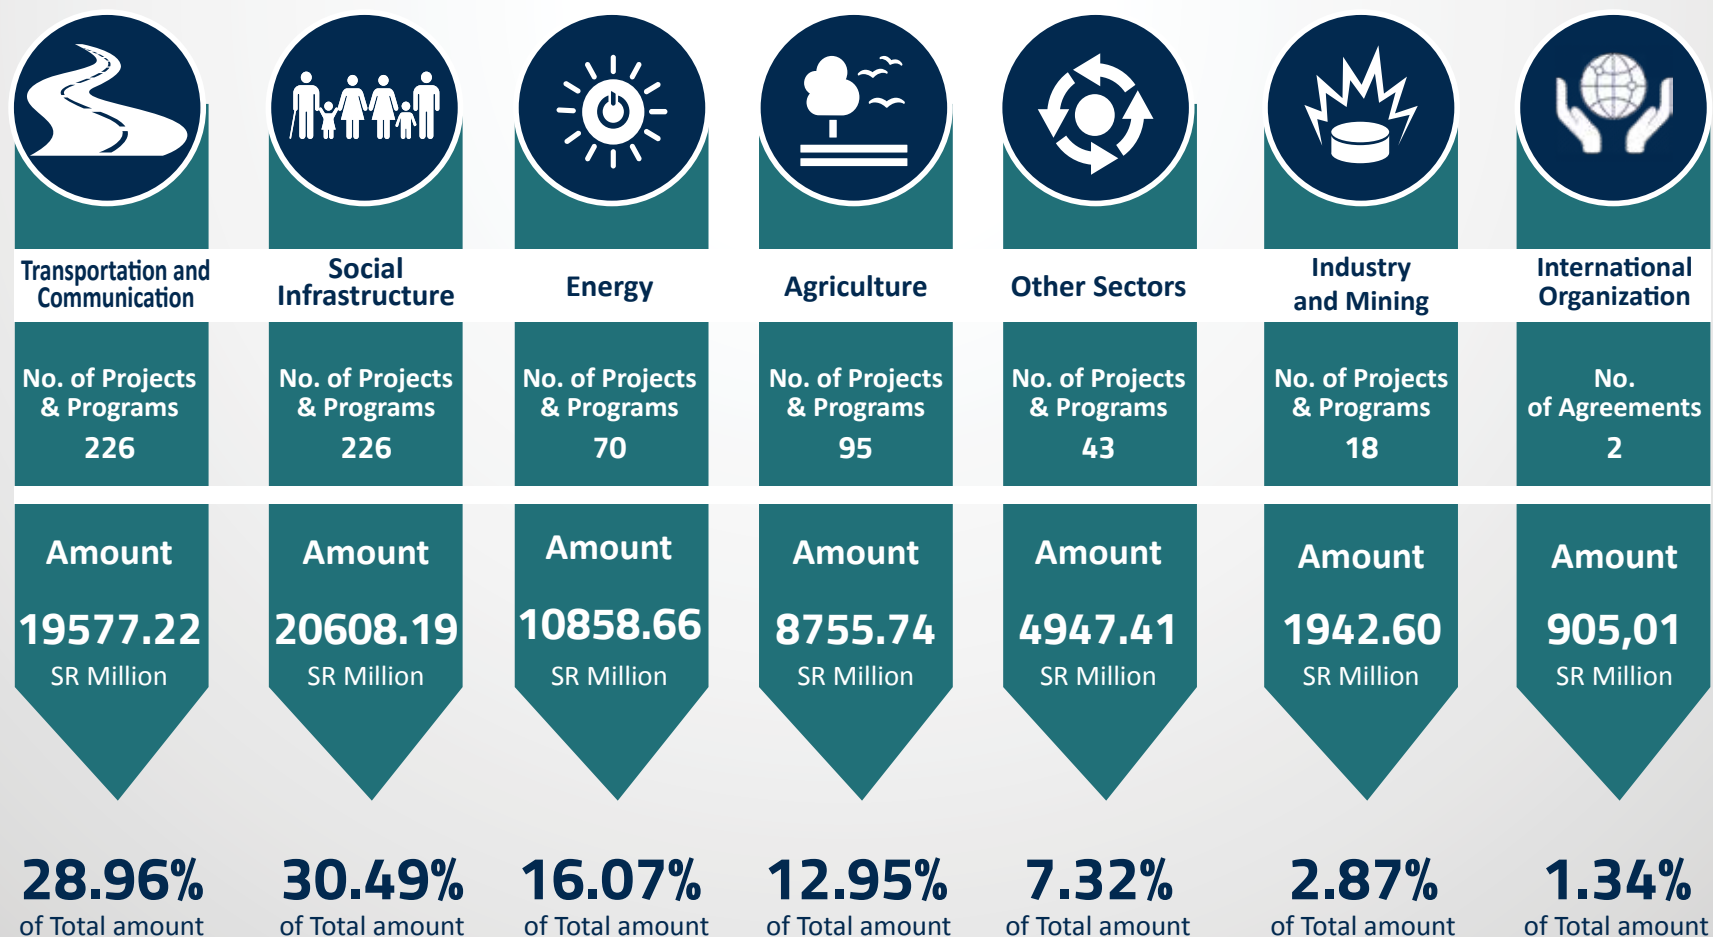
Transportation and Communication

No. of Projects & Programs
226

Amount
19577.22
SR Million

28.96%
of Total amount

Social Infrastructure

No. of Projects & Programs
226

Amount
20608.19
SR Million

30.49%
of Total amount

Energy

No. of Projects & Programs
70

Amount
10858.66
SR Million

16.07%
of Total amount

Agriculture

No. of Projects & Programs
95

Amount
8755.74
SR Million

12.95%
of Total amount

Other Sectors

No. of Projects & Programs
43

Amount
4947.41
SR Million

7.32%
of Total amount

Industry and Mining

No. of Projects & Programs
18

Amount
1942.60
SR Million

2.87%
of Total amount

International Organization

No. of Agreements
2

Amount
905,01
SR Million

1.34%
of Total amount